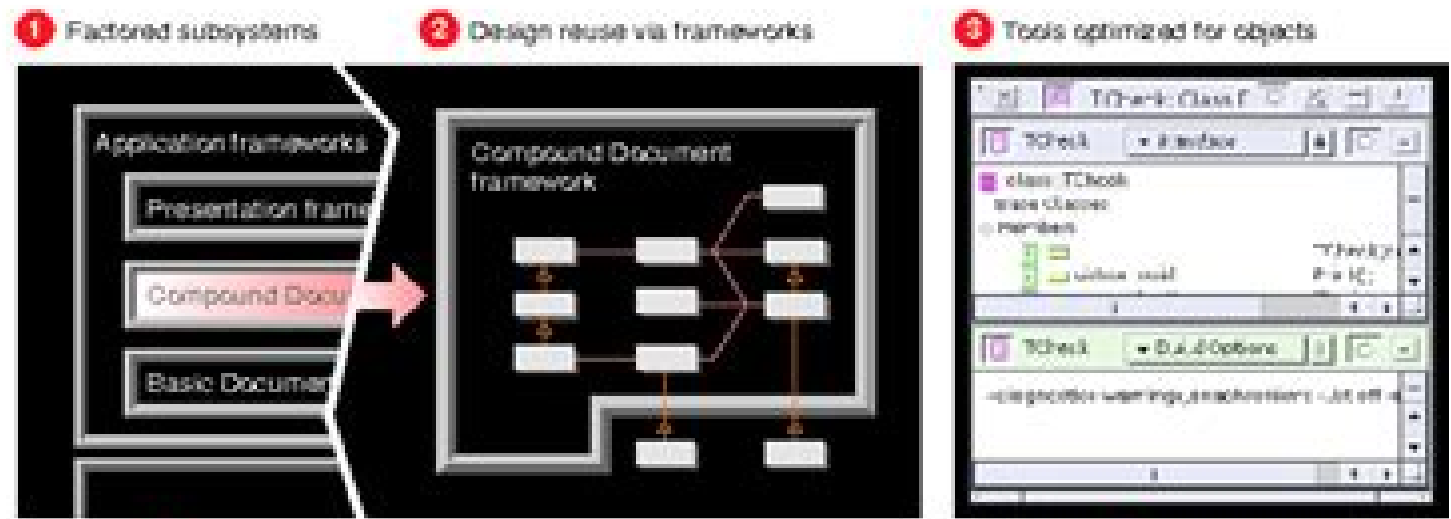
1 Factored subsystems

2 Design reuse via frameworks

3 Tools optimized for objects

Application frameworks

Presentation frame

Compound Docu

Basic Documen

Compound Document framework

TCheck: Class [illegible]

TCheck

Interface

class TCheck

base classes

members

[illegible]

TCheck

Build Options

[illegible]